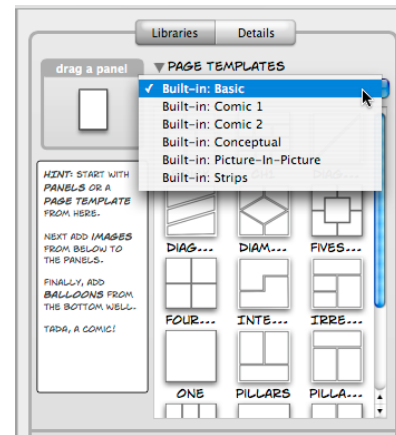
Libraries Details

drag a panel

▼ PAGE TEMPLATES

✓ Built-in: Basic
Built-in: Comic 1
Built-in: Comic 2
Built-in: Conceptual
Built-in: Picture-In-Picture
Built-in: Strips

HINT: START WITH PANELS OR A PAGE TEMPLATE FROM HERE.

NEXT ADD IMAGES FROM BELOW TO THE PANELS.

FINALLY, ADD BALLOONS FROM THE BOTTOM WELL.

TADA, A COMIC!

DIAG...
DIAM...
FIVES...
FOUR...
INTE...
IRRE...
ONE
PILLARS
PILLA...